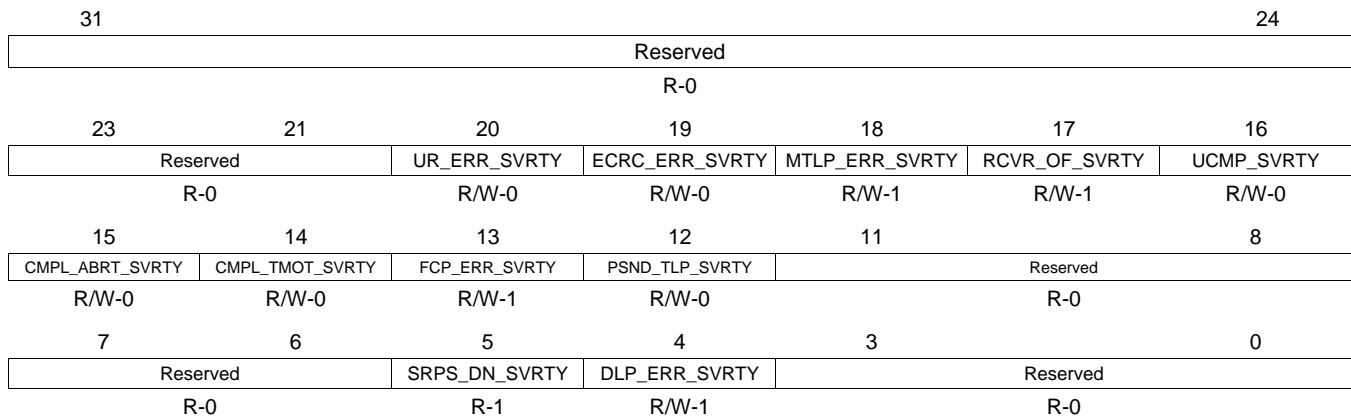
| 31 | | | | | | 24 |
|---|---|---|---|---|---|---|
| Reserved | | | | | | |
| R-0 | | | | | | |

| 23 | 21 | 20 | 19 | 18 | 17 | 16 |
|---|---|---|---|---|---|---|
| Reserved | | UR_ERR_SVRTY | ECRC_ERR_SVRTY | MTLP_ERR_SVRTY | RCVR_OF_SVRTY | UCMP_SVRTY |
| R-0 | | R/W-0 | R/W-0 | R/W-1 | R/W-1 | R/W-0 |

| 15 | 14 | 13 | 12 | 11 | | 8 |
|---|---|---|---|---|---|---|
| CMPL_ABRT_SVRTY | CMPL_TMOT_SVRTY | FCP_ERR_SVRTY | PSND_TLP_SVRTY | Reserved | | |
| R/W-0 | R/W-0 | R/W-1 | R/W-0 | R-0 | | |

| 7 | 6 | 5 | 4 | 3 | | 0 |
|---|---|---|---|---|---|---|
| Reserved | | SRPS_DN_SVRTY | DLP_ERR_SVRTY | Reserved | | |
| R-0 | | R-1 | R/W-1 | R-0 | | |